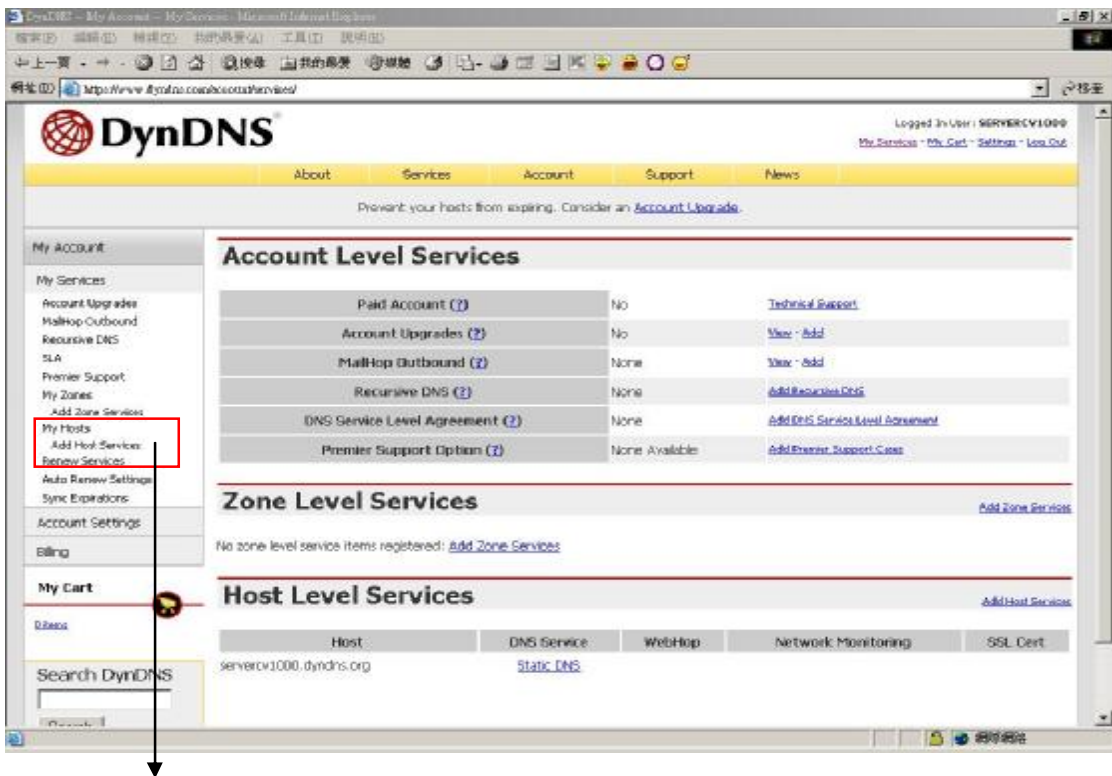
DynDNS - My Account - My Services - Microsoft Internet Explorer

檔案(F) 編輯(E) 檢視(V) 我的最愛(A) 工具(T) 說明(H)

上一頁 搜尋 我的最愛 媒體

網址(D) http://www.dyndns.com/account/services/

移至

DynDNS

Logged In User: SERVERCV1000
My Services - My Cart - Settings - Log Out

About Services Account Support News

Prevent your hosts from expiring. Consider an Account Upgrade.

My Account
My Services
Account Upgrades
MailHop Outbound
Recursive DNS
SLA
Premier Support
My Zones
Add Zone Services
My Hosts
Add Host Services
Renew Services
Auto Renew Settings
Sync Expirations
Account Settings
Billing
My Cart
0 items
Search DynDNS
Search

Account Level Services

| | | |
|---|---|---|
| Paid Account (?) | No | Technical Support |
| Account Upgrades (?) | No | View - Add |
| MailHop Outbound (?) | None | View - Add |
| Recursive DNS (?) | None | Add Recursive DNS |
| DNS Service Level Agreement (?) | None | Add DNS Service Level Agreement |
| Premier Support Option (?) | None Available | Add Premier Support Case |

Zone Level Services
Add Zone Services

No zone level service items registered: Add Zone Services

Host Level Services
Add Host Services

| Host | DNS Service | WebHop | Network Monitoring | SSL Cert |
|---|---|---|---|---|
| servercv1000.dyndns.org | Static DNS | | | |

網際網路